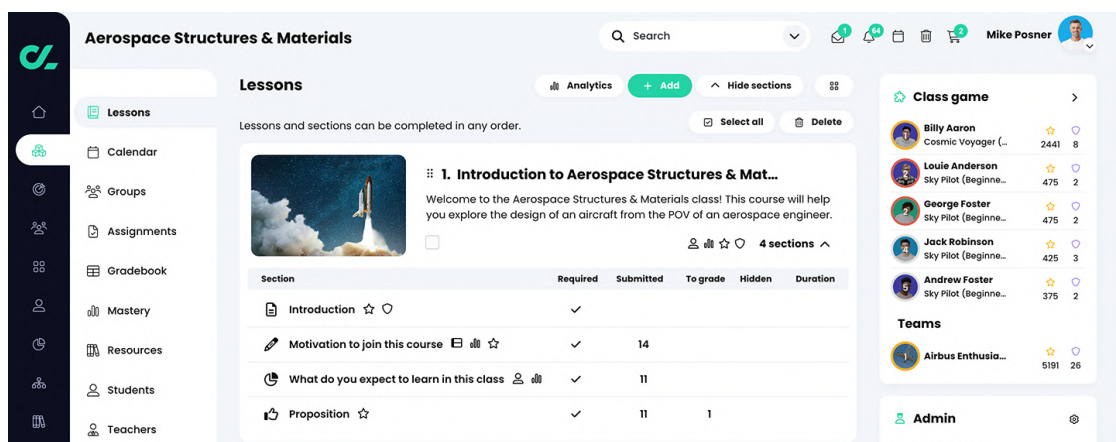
Aerospace Structures & Materials

Search

1 64 2

Mike Posner

Lessons

Calendar

Groups

Assignments

Gradebook

Mastery

Resources

Students

Teachers

Lessons

Analytics

+ Add

Hide sections

Lessons and sections can be completed in any order.

Select all

Delete

1. Introduction to Aerospace Structures & Mat...

Welcome to the Aerospace Structures & Materials class! This course will help you explore the design of an aircraft from the POV of an aerospace engineer.

4 sections

| Section | Required | Submitted | To grade | Hidden | Duration |
|---|---|---|---|---|---|
| Introduction | ✓ | | | | |
| Motivation to join this course | ✓ | 14 | | | |
| What do you expect to learn in this class | ✓ | 11 | | | |
| Proposition | ✓ | 11 | 1 | | |

Class game

Billy Aaron
Cosmic Voyager (...
2441 8

Louie Anderson
Sky Pilot (Beginne...
475 2

George Foster
Sky Pilot (Beginne...
475 2

Jack Robinson
Sky Pilot (Beginne...
425 3

Andrew Foster
Sky Pilot (Beginne...
375 2

Teams

Airbus Enthusia...
5191 26

Admin